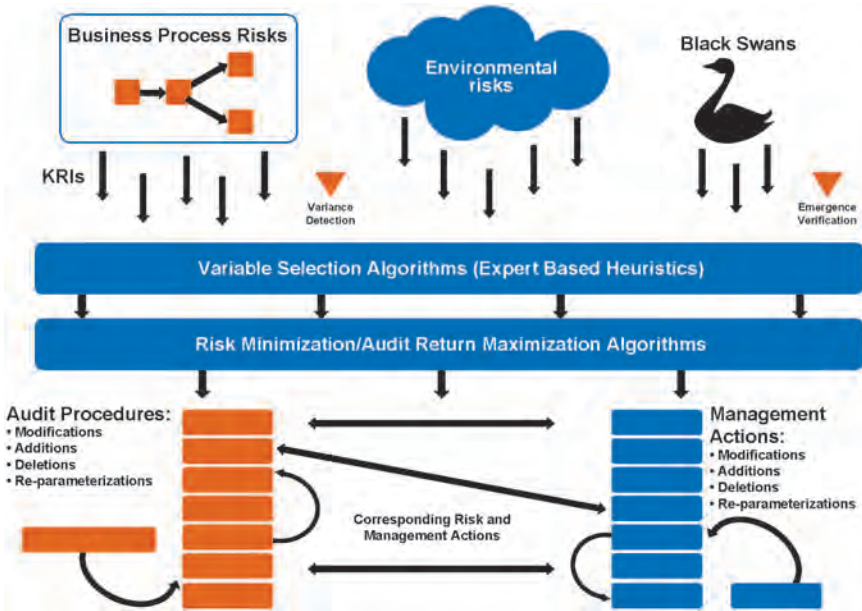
Business Process Risks

Environmental risks

Black Swans

KRIs

Variance Detection

Emergence Verification

Variable Selection Algorithms (Expert Based Heuristics)

Risk Minimization/Audit Return Maximization Algorithms

Audit Procedures:
• Modifications
• Additions
• Deletions
• Re-parameterizations

Corresponding Risk and Management Actions

Management Actions:
• Modifications
• Additions
• Deletions
• Re-parameterizations